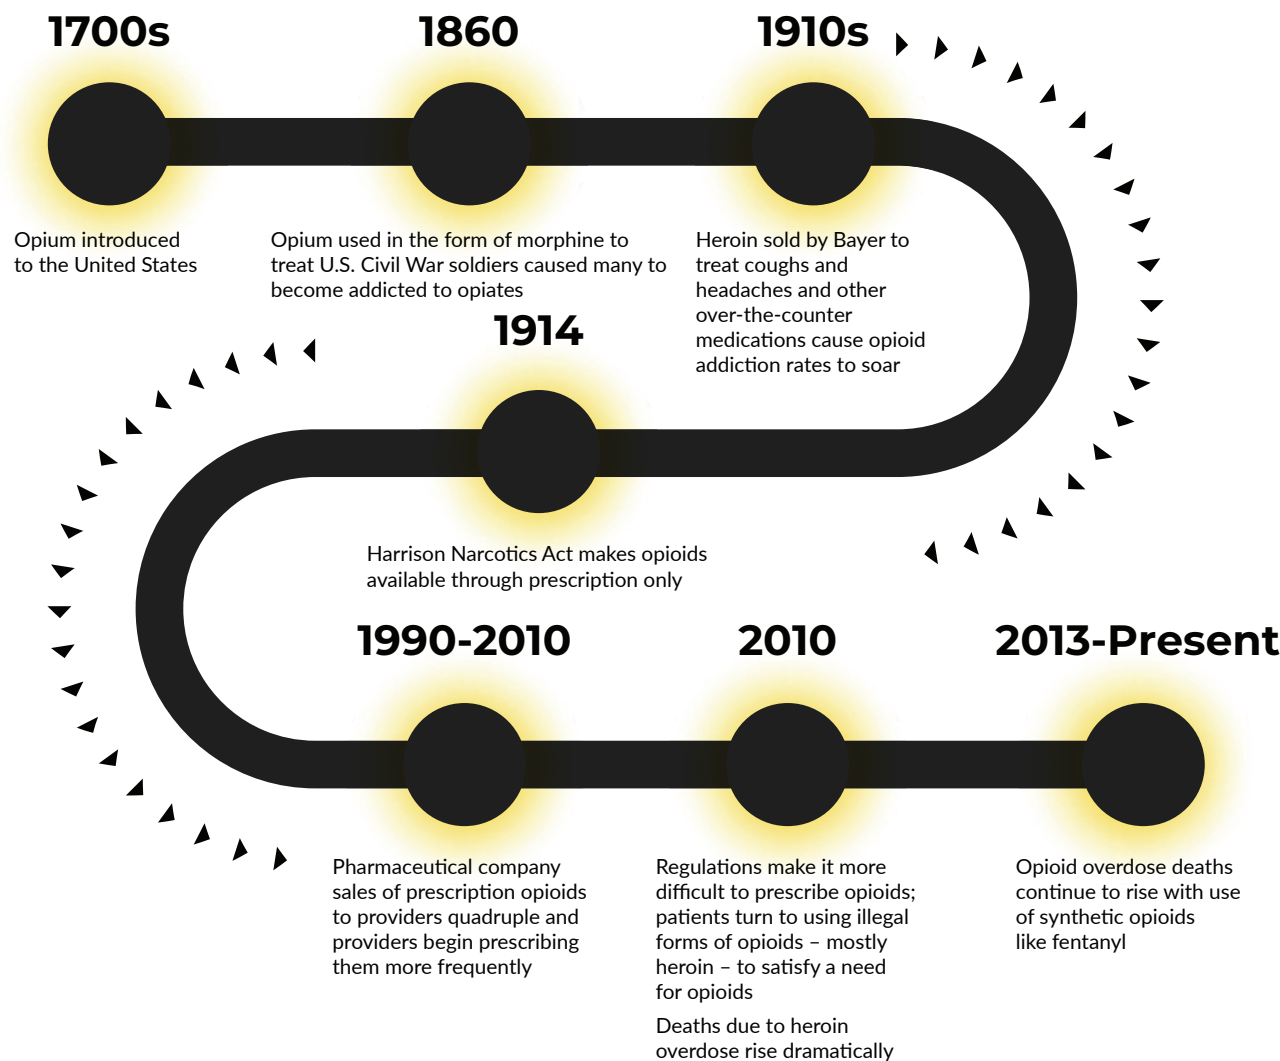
1700s

Opium introduced to the United States

1860

Opium used in the form of morphine to treat U.S. Civil War soldiers caused many to become addicted to opiates

1910s

Heroin sold by Bayer to treat coughs and headaches and other over-the-counter medications cause opioid addiction rates to soar

1914

Harrison Narcotics Act makes opioids available through prescription only

1990-2010

Pharmaceutical company sales of prescription opioids to providers quadruple and providers begin prescribing them more frequently

2010

Regulations make it more difficult to prescribe opioids; patients turn to using illegal forms of opioids – mostly heroin – to satisfy a need for opioids

Deaths due to heroin overdose rise dramatically

2013-Present

Opioid overdose deaths continue to rise with use of synthetic opioids like fentanyl